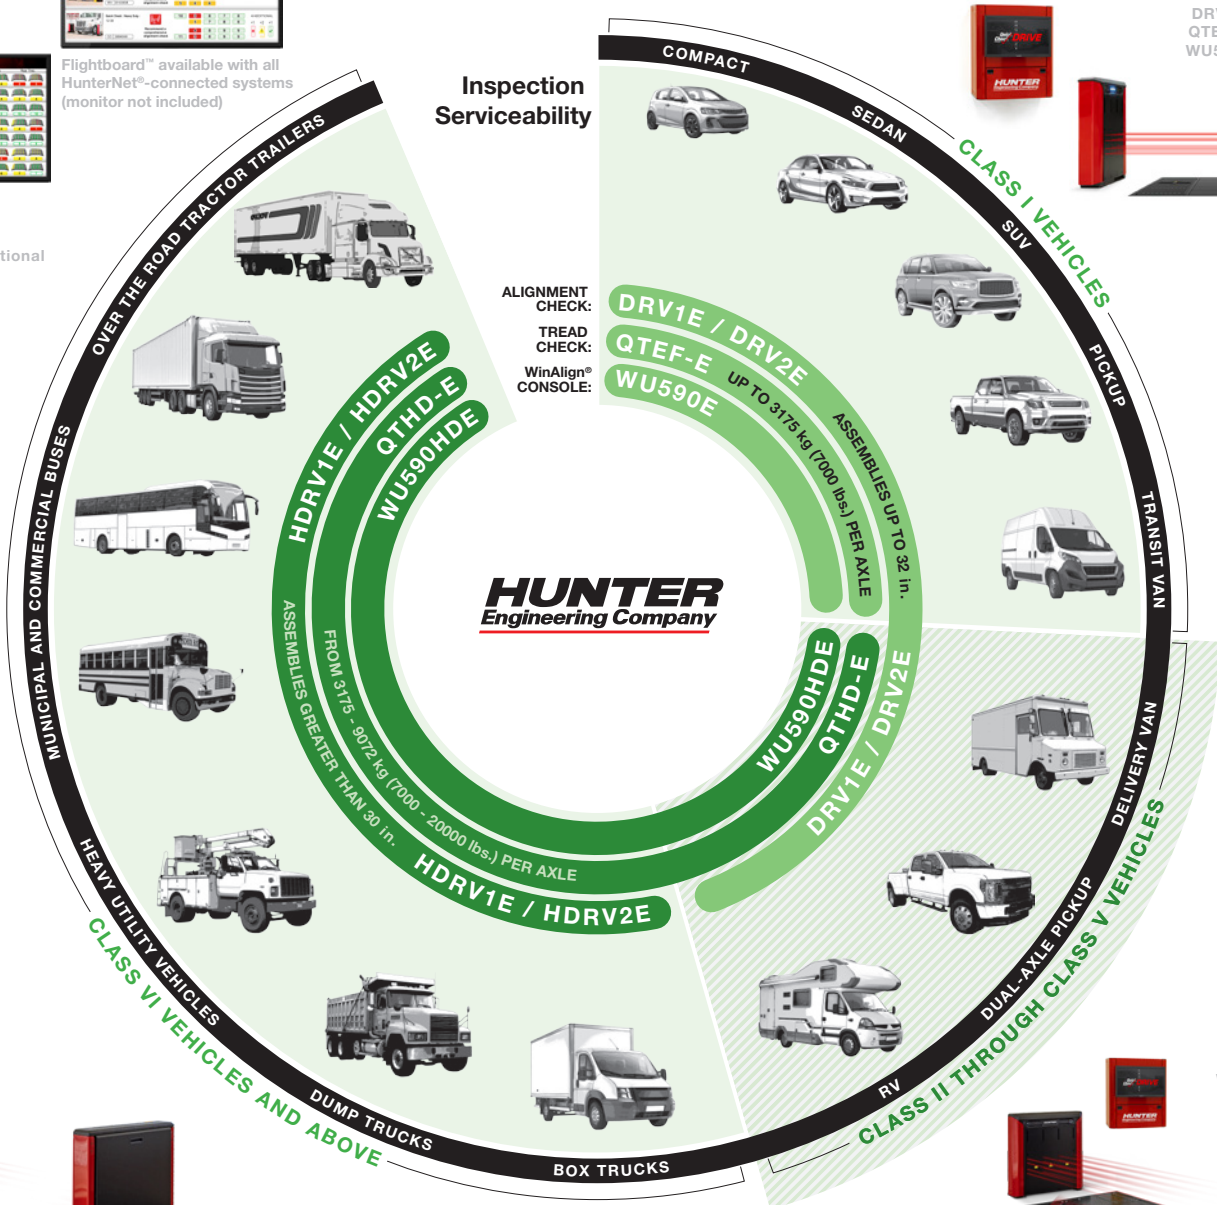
Flightboard™ available with all HunterNet®-connected systems (monitor not included)

tional

DR
QTE
WU5

Inspection Serviceability

COMPACT
SEDAN
SUV
PICKUP
TRANSIT VAN
CLASS I VEHICLES

ALIGNMENT CHECK:
TREAD CHECK:
WinAlign® CONSOLE:

DRV1E / DRV2E
QTEF-E
WU590E
UP TO 3175 kg (7000 lbs.) PER AXLE
ASSEMBLIES UP TO 32 in.

OVER THE ROAD TRACTOR TRAILERS
MUNICIPAL AND COMMERCIAL BUSES
HEAVY UTILITY VEHICLES
DUMP TRUCKS
BOX TRUCKS
CLASS VI VEHICLES AND ABOVE

HDRV1E / HDRV2E
QTHD-E
WU590HDE
ASSEMBLIES GREATER THAN 30 in.
FROM 3175 - 9072 kg (7000 - 20000 lbs.) PER AXLE
HDRV1E / HDRV2E

HUNTER
Engineering Company

WU590HDE
QTHD-E
DRV1E / DRV2E

DELIVERY VAN
DUAL-AXLE PICKUP
RV
CLASS II THROUGH CLASS V VEHICLES

HUNTER